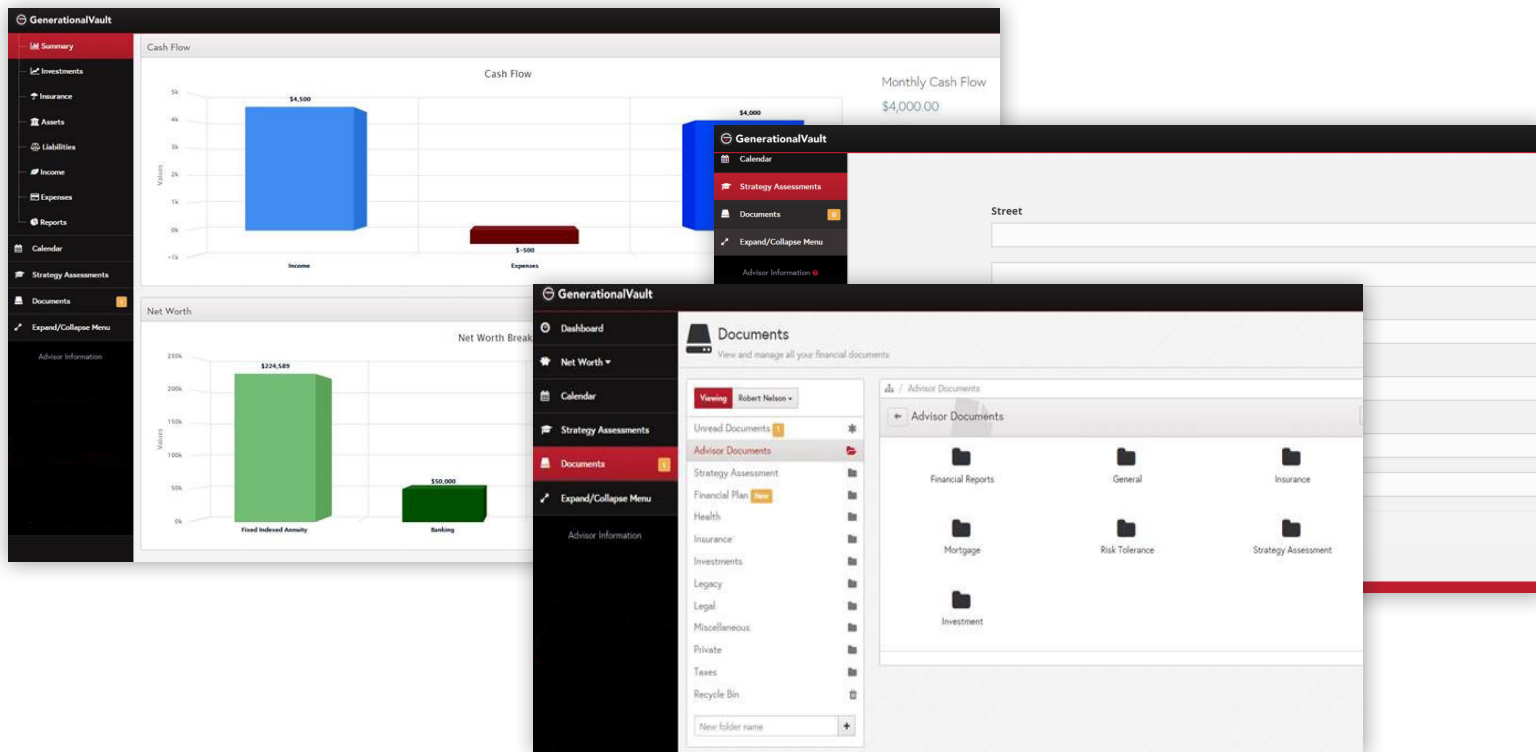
GenerationalVault

Summary
Investments
Insurance
Assets
Liabilities
Income
Expenses
Reports
Calendar
Strategy Assessments
Documents 1
Expand/Collapse Menu
Advisor Information

Cash Flow

Cash Flow

| | Income | Expenses |
|---|---|---|
| | $4,500 | $-500 |

5k, 4k, 3k, 2k, 1k, 0k, -1k
Values
$4,000

Monthly Cash Flow
$4,000.00

Net Worth

Net Worth Breal

250k, 200k, 150k, 100k, 50k, 0k
Values

| Fixed Indexed Annuity | Banking |
|---|---|
| $224,589 | $50,000 |

GenerationalVault

Calendar
Strategy Assessments
Documents 0
Expand/Collapse Menu
Advisor Information

Street

GenerationalVault

Dashboard
Net Worth
Calendar
Strategy Assessments
Documents 1
Expand/Collapse Menu
Advisor Information

Documents
View and manage all your financial documents

Viewing Robert Nelson

Unread Documents 1
Advisor Documents
Strategy Assessment
Financial Plan New
Health
Insurance
Investments
Legacy
Legal
Miscellaneous
Private
Taxes
Recycle Bin
New folder name +

/ Advisor Documents
Advisor Documents

Financial Reports
General
Insurance
Mortgage
Risk Tolerance
Strategy Assessment
Investment